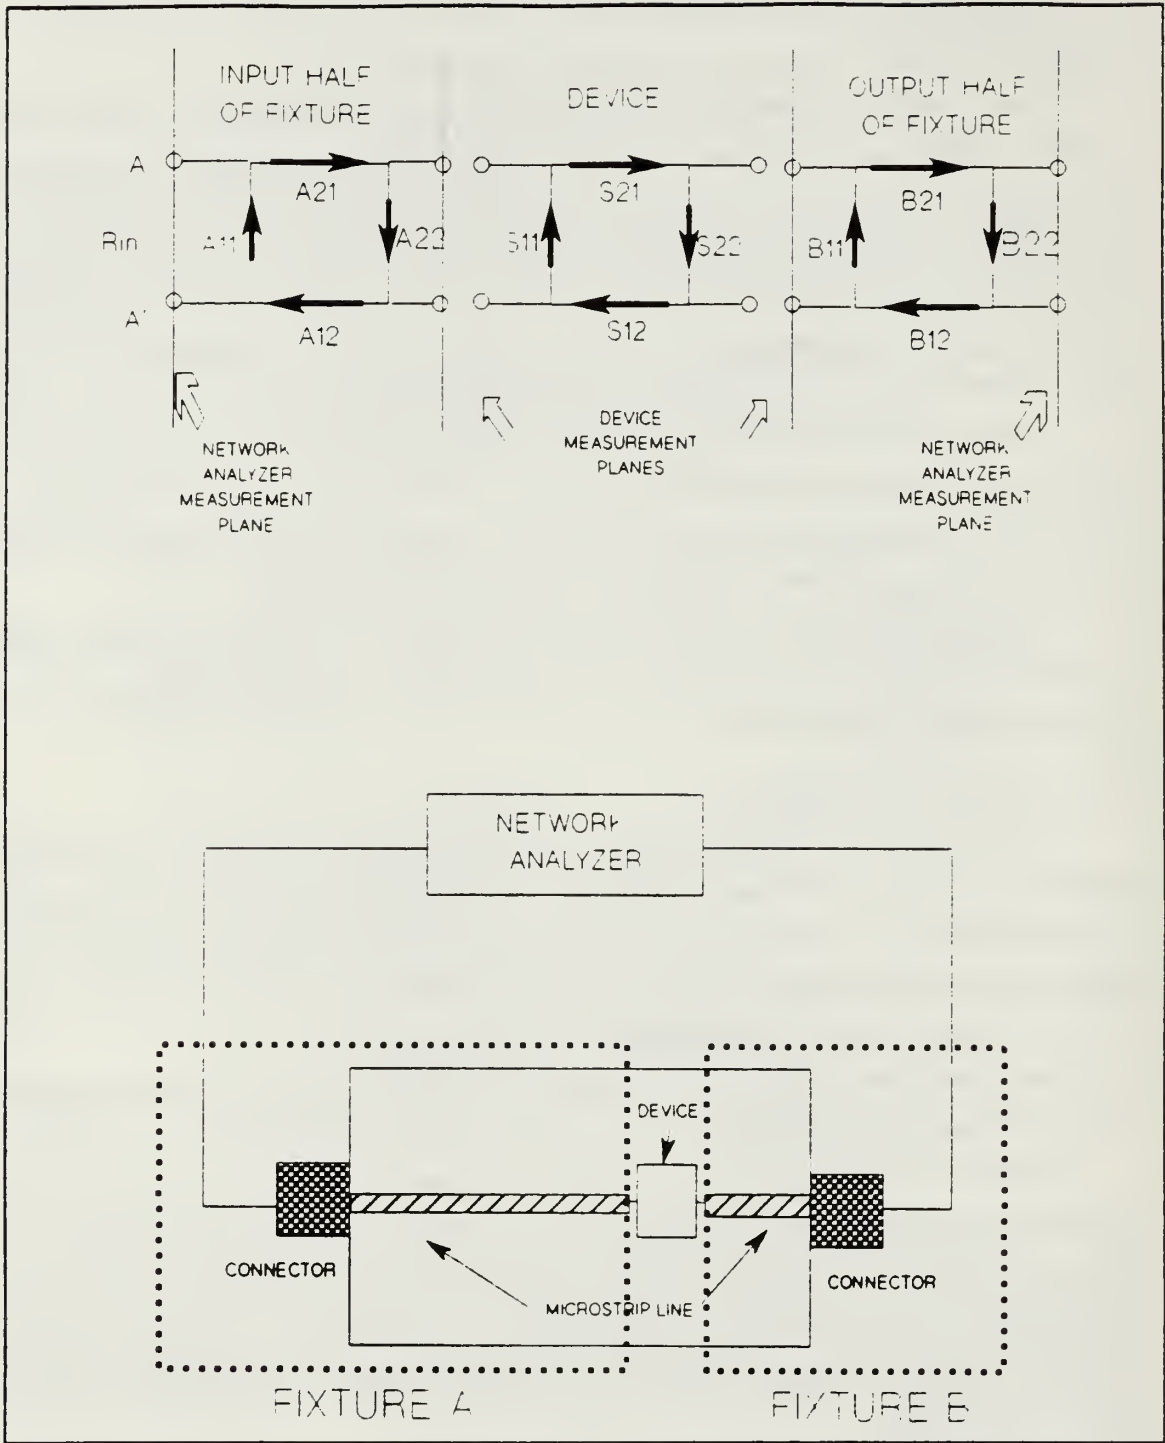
INPUT HALF OF FIXTURE

DEVICE

OUTPUT HALF OF FIXTURE

A

A21

Rin

A11

A22

A'

A12

S21

S11

S22

S12

B21

B11

B22

B12

NETWORK ANALYZER MEASUREMENT PLANE

DEVICE MEASUREMENT PLANES

NETWORK ANALYZER MEASUREMENT PLANE

NETWORK ANALYZER

DEVICE

CONNECTOR

MICROSTRIP LINE

CONNECTOR

FIXTURE A

FIXTURE B